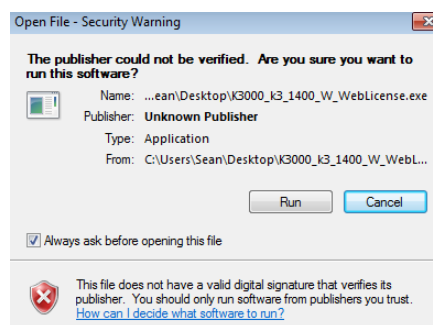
Open File - Security Warning

The publisher could not be verified. Are you sure you want to run this software?

Name: ...ean\Desktop\K3000_k3_1400_W_WebLicense.exe
Publisher: Unknown Publisher
Type: Application
From: C:\Users\Sean\Desktop\K3000_k3_1400_W_WebL...

Run Cancel

Always ask before opening this file

This file does not have a valid digital signature that verifies its publisher. You should only run software from publishers you trust. How can I decide what software to run?